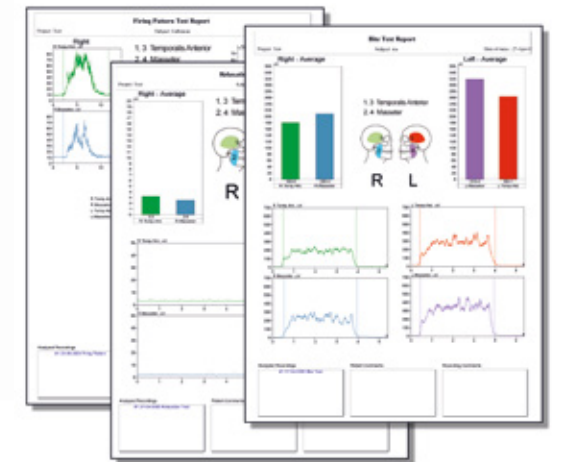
Firing Pattern Test Report

Right

1. 3 Temporalis Anterior
2. 4 Masseter

Relaxation

Right - Average

1. 3 Tem
2. 4 Mas

R

Bite Test Report

Right - Average

1. 3 Temporalis Anterior
2. 4 Masseter

Left - Average

R

L

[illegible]